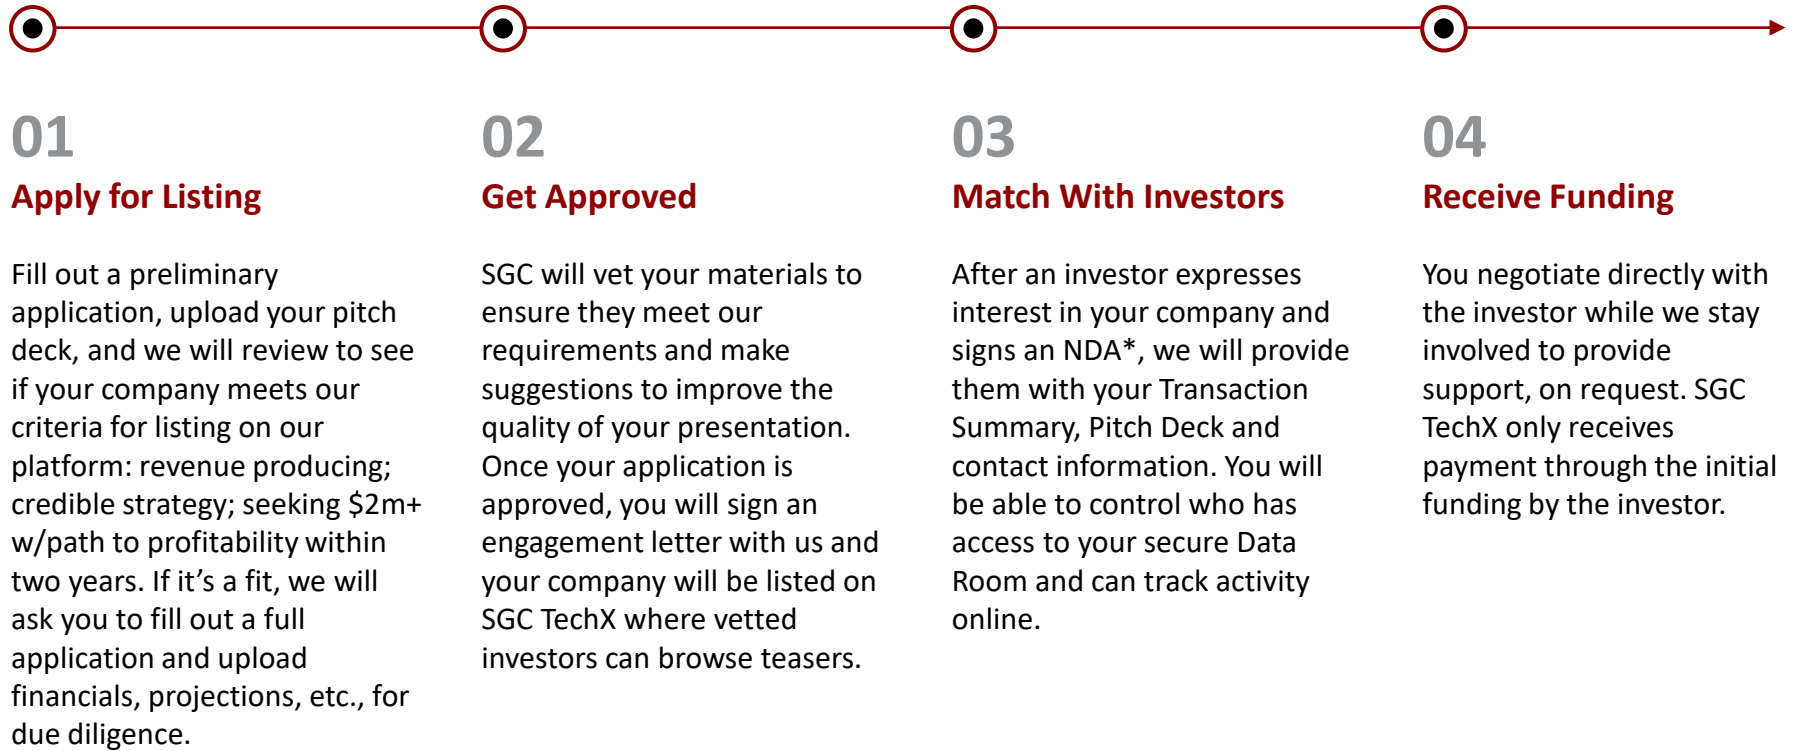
01
Apply for Listing

Fill out a preliminary application, upload your pitch deck, and we will review to see if your company meets our criteria for listing on our platform: revenue producing; credible strategy; seeking $2m+ w/path to profitability within two years. If it’s a fit, we will ask you to fill out a full application and upload financials, projections, etc., for due diligence.

02
Get Approved

SGC will vet your materials to ensure they meet our requirements and make suggestions to improve the quality of your presentation. Once your application is approved, you will sign an engagement letter with us and your company will be listed on SGC TechX where vetted investors can browse teasers.

03
Match With Investors

After an investor expresses interest in your company and signs an NDA*, we will provide them with your Transaction Summary, Pitch Deck and contact information. You will be able to control who has access to your secure Data Room and can track activity online.

04
Receive Funding

You negotiate directly with the investor while we stay involved to provide support, on request. SGC TechX only receives payment through the initial funding by the investor.